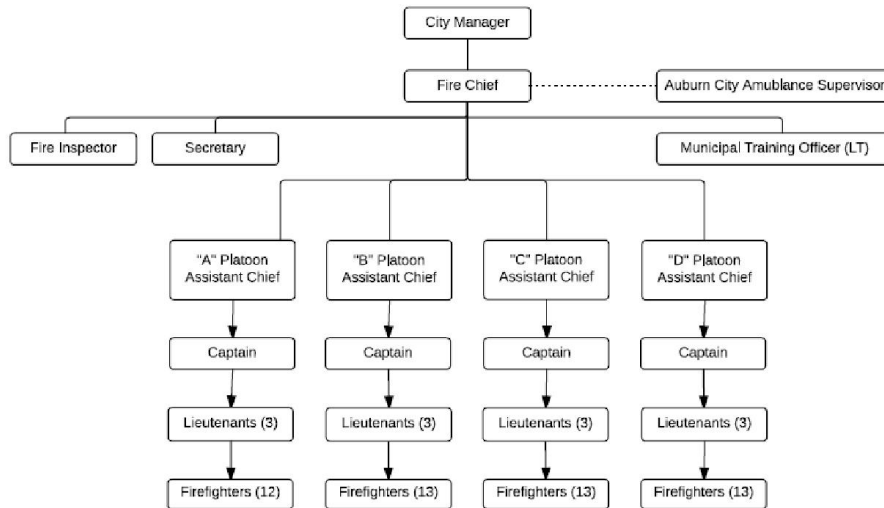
City Manager

Fire Chief

Auburn City Amublance Supervisor

Fire Inspector

Secretary

Municipal Training Officer (LT)

"A" Platoon Assistant Chief

"B" Platoon Assistant Chief

"C" Platoon Assistant Chief

"D" Platoon Assistant Chief

Captain

Captain

Captain

Captain

Lieutenants (3)

Lieutenants (3)

Lieutenants (3)

Lieutenants (3)

Firefighters (12)

Firefighters (13)

Firefighters (13)

Firefighters (13)